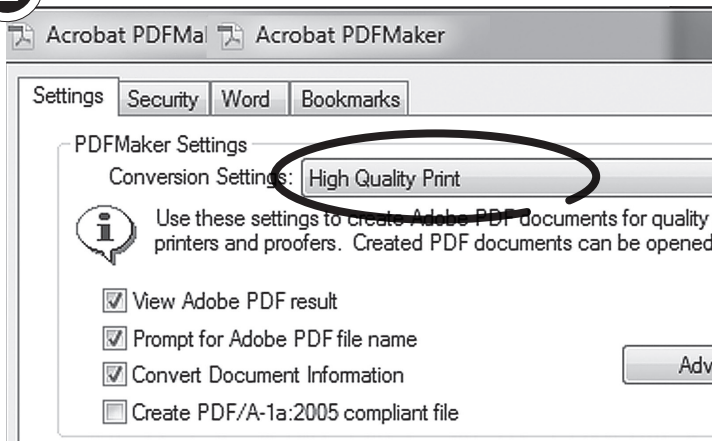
Acrobat PDFMa Acrobat PDFMaker

Settings Security Word Bookmarks

PDFMaker Settings

Conversion Settings: High Quality Print

Use these settings to create Adobe PDF documents for quality printers and proofers. Created PDF documents can be opened

View Adobe PDF result

Prompt for Adobe PDF file name

Convert Document Information

Create PDF/A-1a:2005 compliant file

Adv